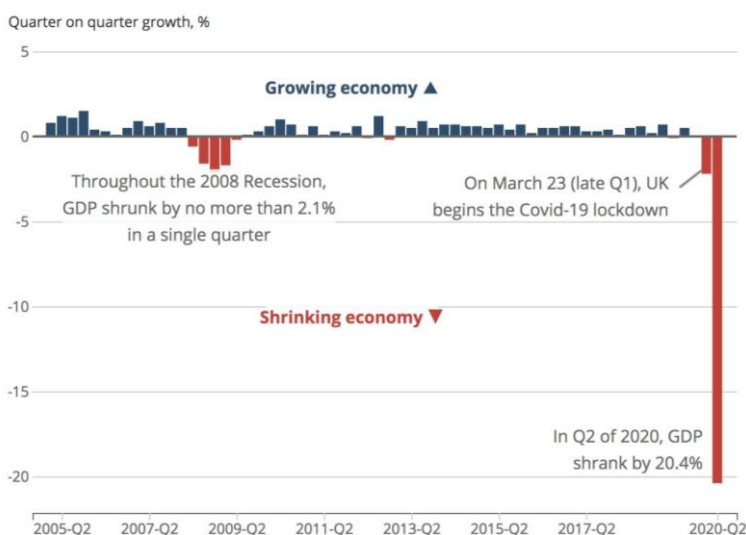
Quarter on quarter growth, %

5

Growing economy ▲

0

Throughout the 2008 Recession, GDP shrunk by no more than 2.1% in a single quarter

On March 23 (late Q1), UK begins the Covid-19 lockdown

-5

-10

Shrinking economy ▼

-15

In Q2 of 2020, GDP shrank by 20.4%

-20

2005-Q2
2007-Q2
2009-Q2
2011-Q2
2013-Q2
2015-Q2
2017-Q2
2020-Q2